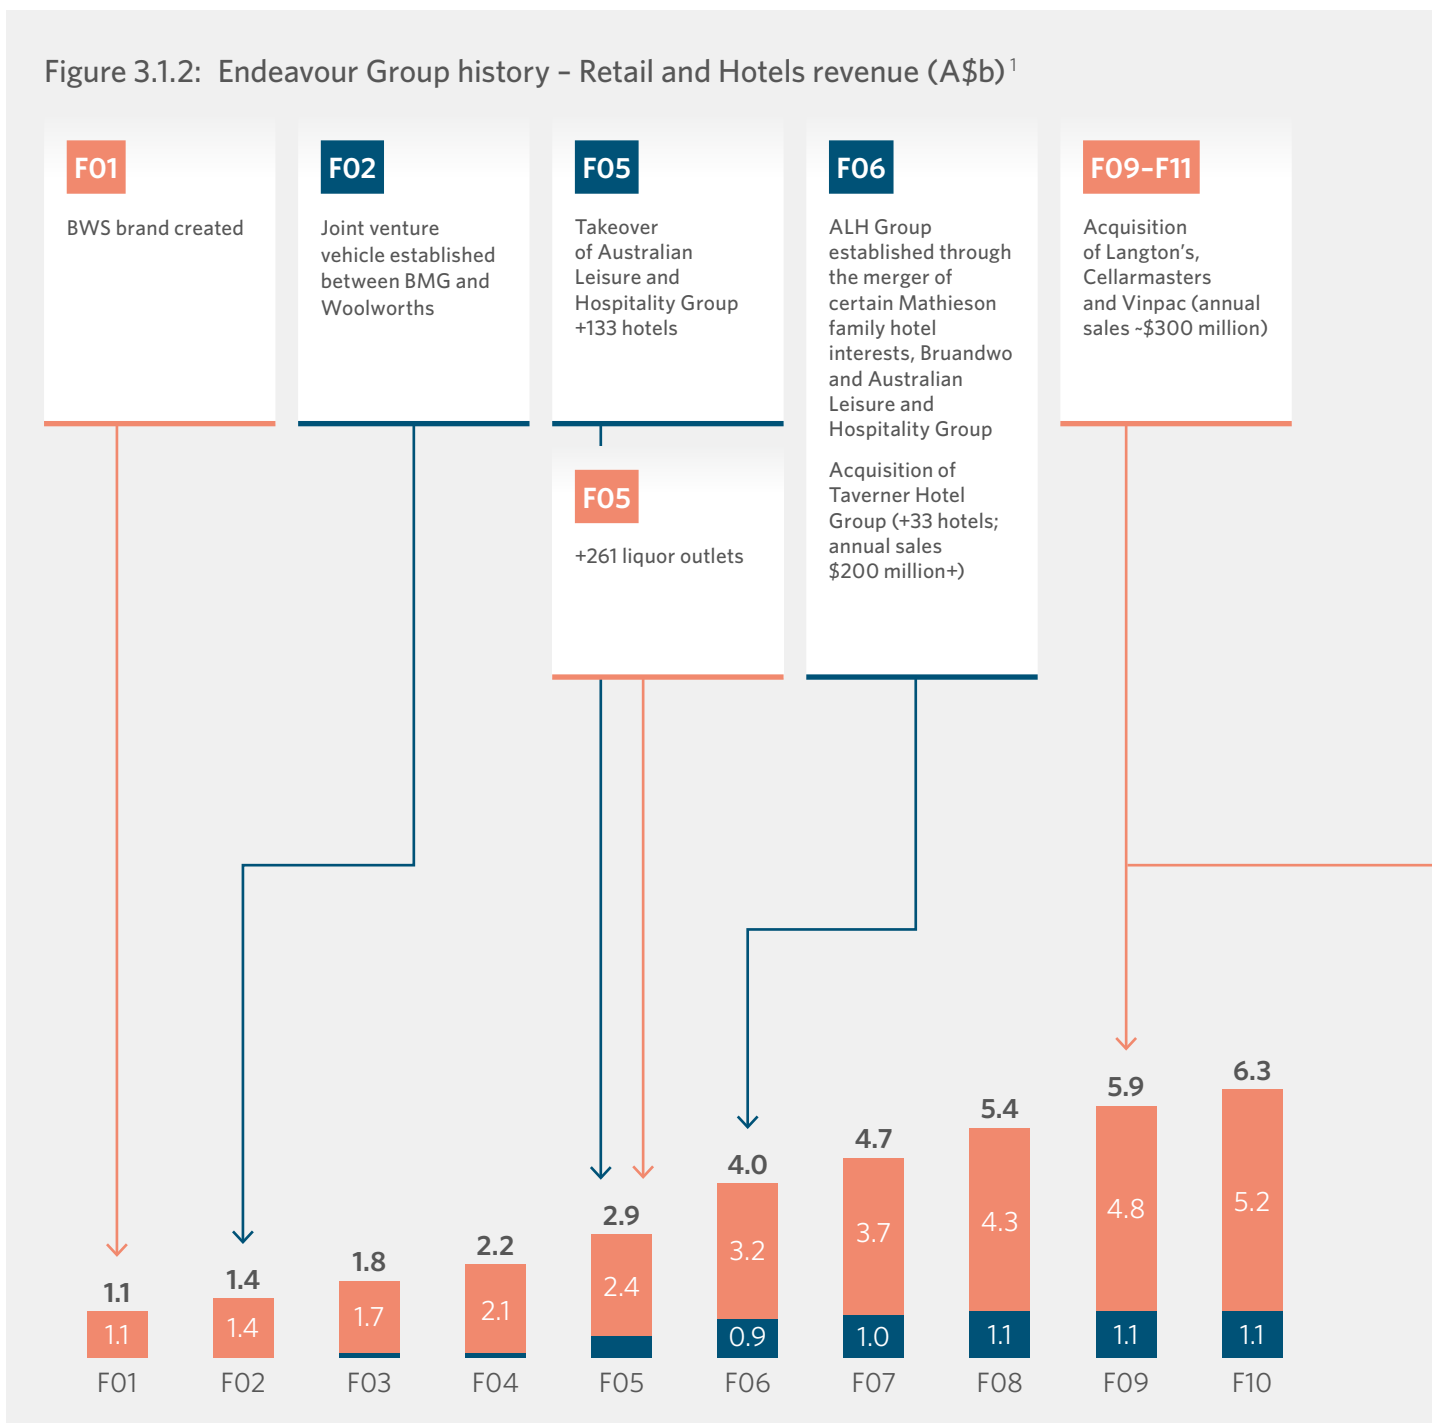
Figure 3.1.2: Endeavour Group history – Retail and Hotels revenue (A$b) $^1$

F01

BWS brand created

F02

Joint venture vehicle established between BMG and Woolworths

F05

Takeover of Australian Leisure and Hospitality Group +133 hotels

F05

+261 liquor outlets

F06

ALH Group established through the merger of certain Mathieson family hotel interests, Bruandwo and Australian Leisure and Hospitality Group

Acquisition of Taverner Hotel Group (+33 hotels; annual sales $200 million+)

F09–F11

Acquisition of Langton's, Cellarmasters and Vinpac (annual sales ~$300 million)

1.1
1.1
1.4
1.4
1.8
1.7
2.2
2.1
2.9
2.4
4.0
3.2
0.9
4.7
3.7
1.0
5.4
4.3
1.1
5.9
4.8
1.1
6.3
5.2
1.1

F01 F02 F03 F04 F05 F06 F07 F08 F09 F10